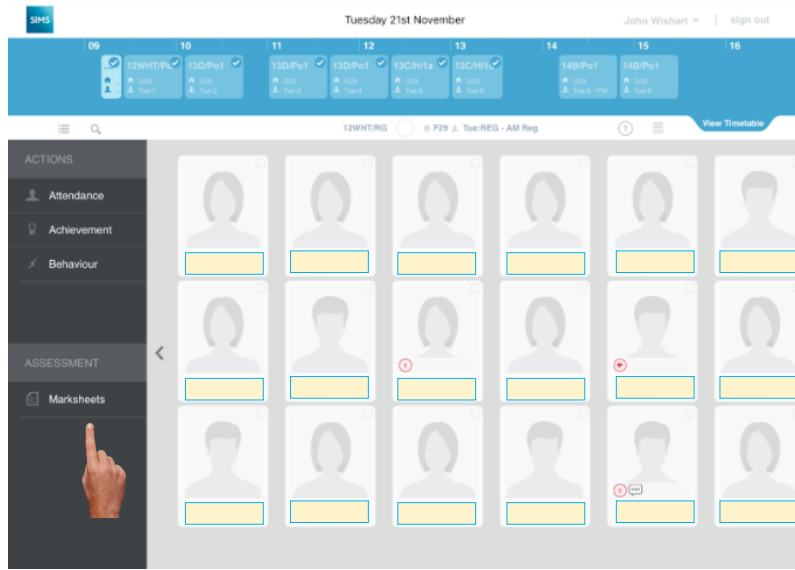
SIMS

Tuesday 21st November

John Wishart

sign out

09 10 11 12 13 14 15 16

12WHT/R
G29
Tue:1

13D/Po1
G29
Tue:2

13D/Po1
G29
Tue:3

13D/Po1
G29
Tue:4

13C/Hi1a
G29
Tue:5

13C/Hi1a
G29
Tue:6

14B/Po1
G29
Tue:6 - PM...

14B/Po1
G29
Tue:7

12WHT/RG

F29 Tue:REG - AM Reg

View Timetable

ACTIONS

Attendance

Achievement

Behaviour

ASSESSMENT

Marksheets